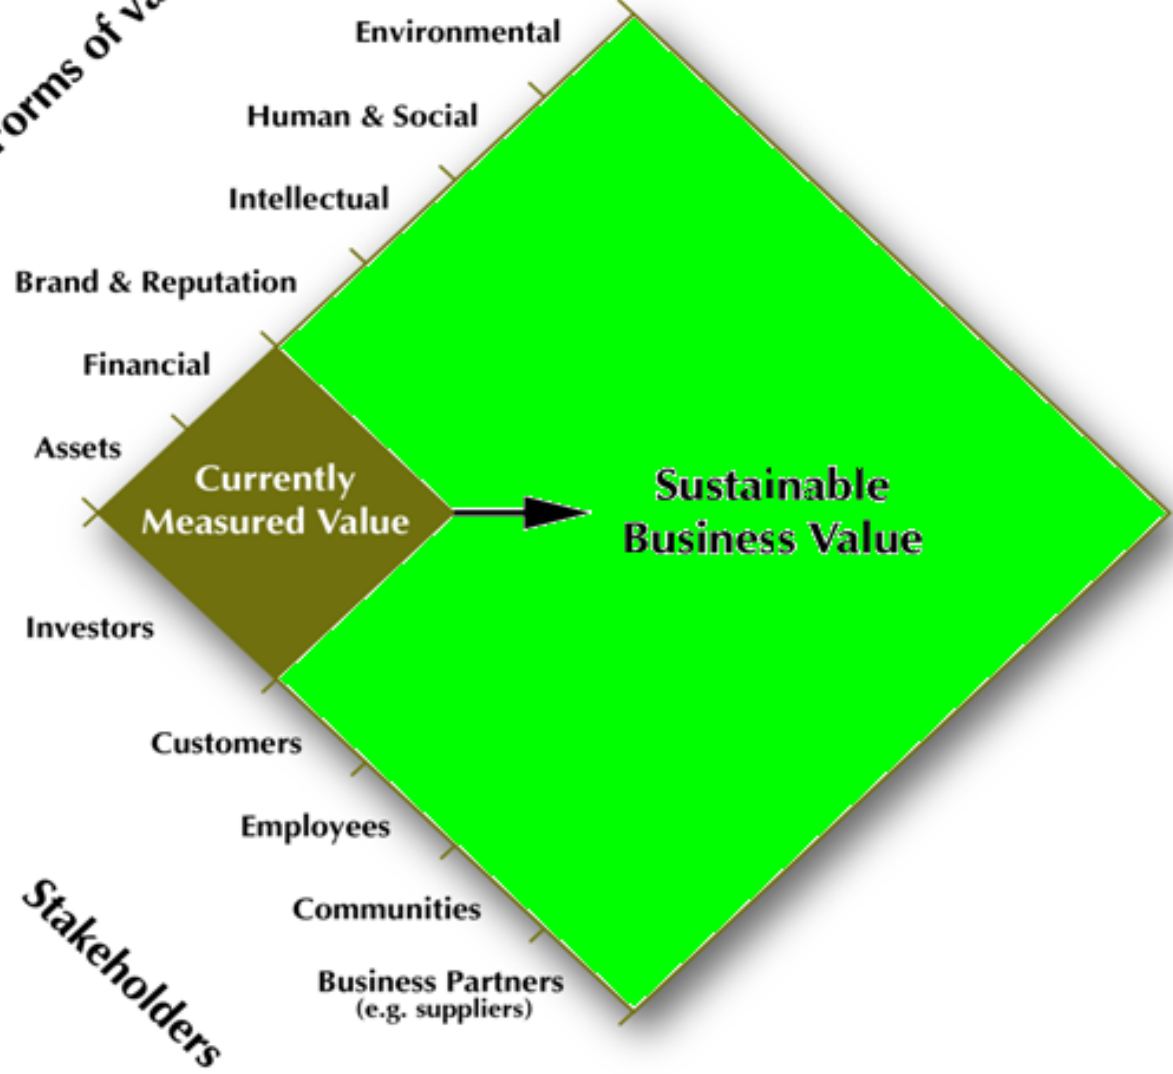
orms of va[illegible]

Environmental

Human & Social

Intellectual

Brand & Reputation

Financial

Assets

Currently Measured Value

Sustainable Business Value

Investors

Customers

Employees

Communities

Business Partners
(e.g. suppliers)

Stakeholders